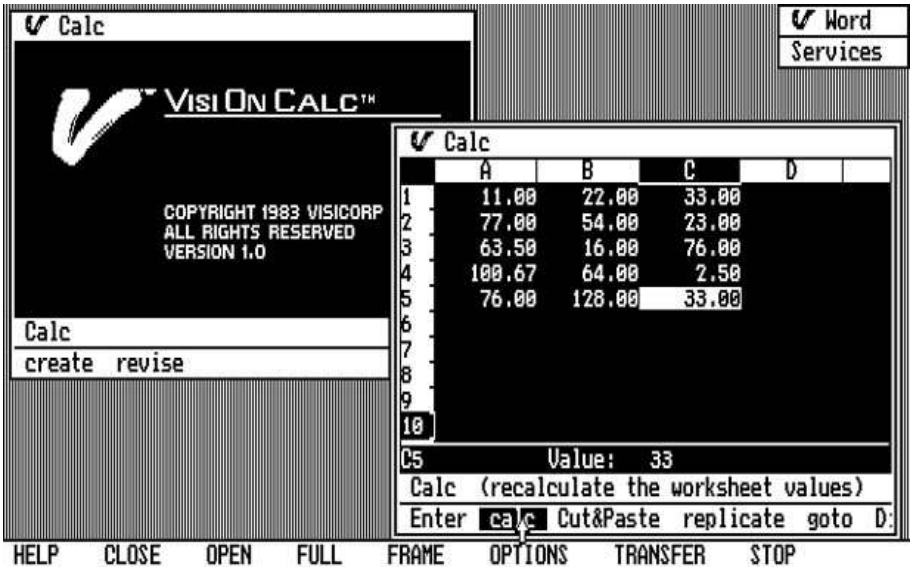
Calc

VISI ON CALC™

COPYRIGHT 1983 VISICORP
ALL RIGHTS RESERVED
VERSION 1.0

Calc
create revise

Word
Services

Calc

| | A | B | C | D |
|---|---|---|---|---|
| 1 | 11.00 | 22.00 | 33.00 | |
| 2 | 77.00 | 54.00 | 23.00 | |
| 3 | 63.50 | 16.00 | 76.00 | |
| 4 | 100.67 | 64.00 | 2.50 | |
| 5 | 76.00 | 128.00 | 33.00 | |
| 6 | | | | |
| 7 | | | | |
| 8 | | | | |
| 9 | | | | |
| 10 | | | | |

C5 Value: 33
Calc (recalculate the worksheet values)
Enter calc Cut&Paste replicate goto D:

HELP CLOSE OPEN FULL FRAME OPTIONS TRANSFER STOP